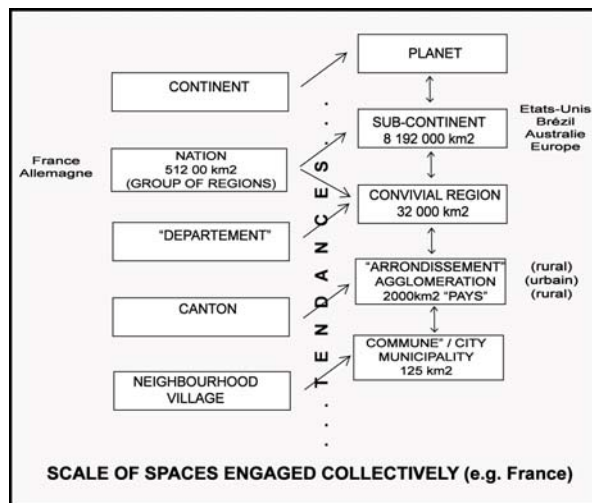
CONTINENT

France
Allemagne

NATION
512 00 km2
(GROUP OF REGIONS)

"DEPARTEMENT"

CANTON

NEIGHBOURHOOD
VILLAGE

T
E
N
D
A
N
C
E
S

PLANET

SUB-CONTINENT
8 192 000 km2

Etats-Unis
Brézil
Australie
Europe

CONVIVIAL REGION
32 000 km2

"ARRONDISSEMENT"
AGGLOMERATION
2000km2 "PAYS"

(rural)
(urbain)
(rural)

COMMUNE" / CITY
MUNICIPALITY
125 km2

SCALE OF SPACES ENGAGED COLLECTIVELY (e.g. France)